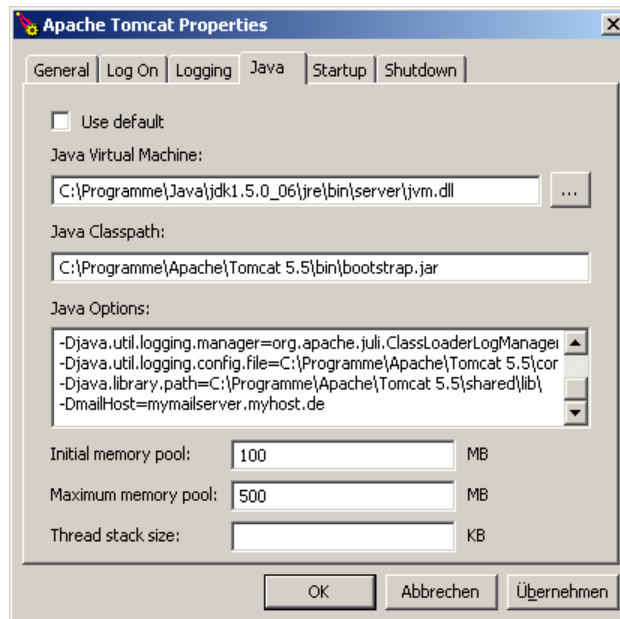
Apache Tomcat Properties

General | Log On | Logging | Java | Startup | Shutdown

Use default

Java Virtual Machine:

C:\Programme\Java\jdk1.5.0_06\jre\bin\server\jvm.dll

...

Java Classpath:

C:\Programme\Apache\Tomcat 5.5\bin\bootstrap.jar

Java Options:

-Djava.util.logging.manager=org.apache.juli.ClassLoaderLogManage
-Djava.util.logging.config.file=C:\Programme\Apache\Tomcat 5.5\cor
-Djava.library.path=C:\Programme\Apache\Tomcat 5.5\shared\lib\
-DmailHost=mymailserver.myhost.de

Initial memory pool: 100 MB

Maximum memory pool: 500 MB

Thread stack size: KB

OK | Abbrechen | Übernehmen